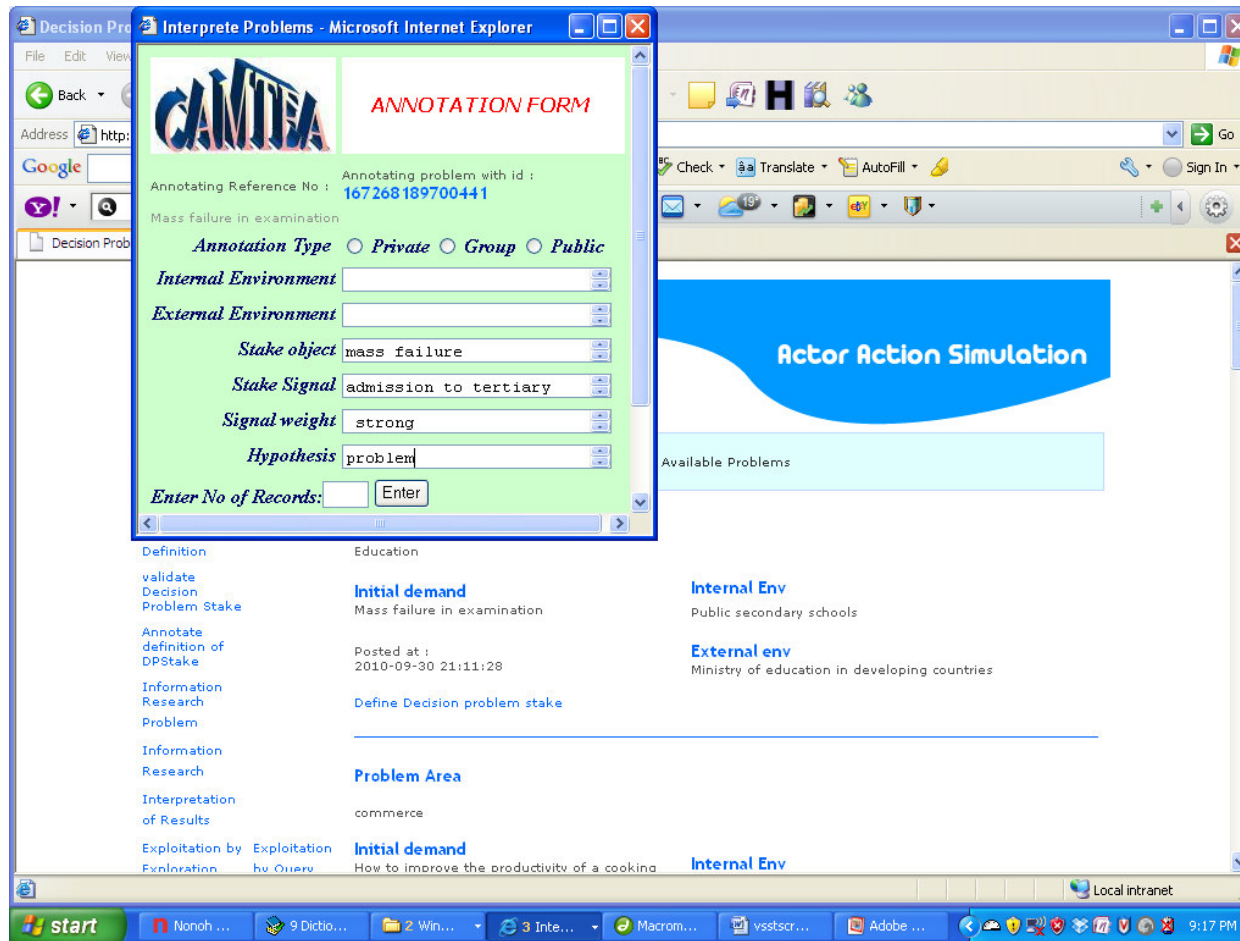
Decision Pro
Interprete Problems - Microsoft Internet Explorer

File Edit View
Back
Address http:
Google
Go
Check Translate AutoFill
Sign In
Decision Prob

CAMTEA
ANNOTATION FORM

Annotating Reference No :
Annotating problem with id :
167268189700441
Mass failure in examination

Annotation Type ○ Private ○ Group ○ Public
Internal Environment
External Environment
Stake object mass failure
Stake Signal admission to tertiary
Signal weight strong
Hypothesis problem
Enter No of Records: Enter

Actor Action Simulation

Available Problems

Definition
Education

validate Decision Problem Stake
Initial demand
Mass failure in examination
Internal Env
Public secondary schools

Annotate definition of DPStake
Posted at :
2010-09-30 21:11:28
External env
Ministry of education in developing countries

Information Research Problem
Define Decision problem stake

Information Research

Interpretation of Results
Problem Area
commerce

Exploitation by Exploration
Exploitation by Query
Initial demand
How to improve the productivity of a cooking
Internal Env

Local intranet

start
Nonoh ...
9 Dictio...
2 Win...
3 Inte...
Macrom...
vsstscr...
Adobe ...
9:17 PM